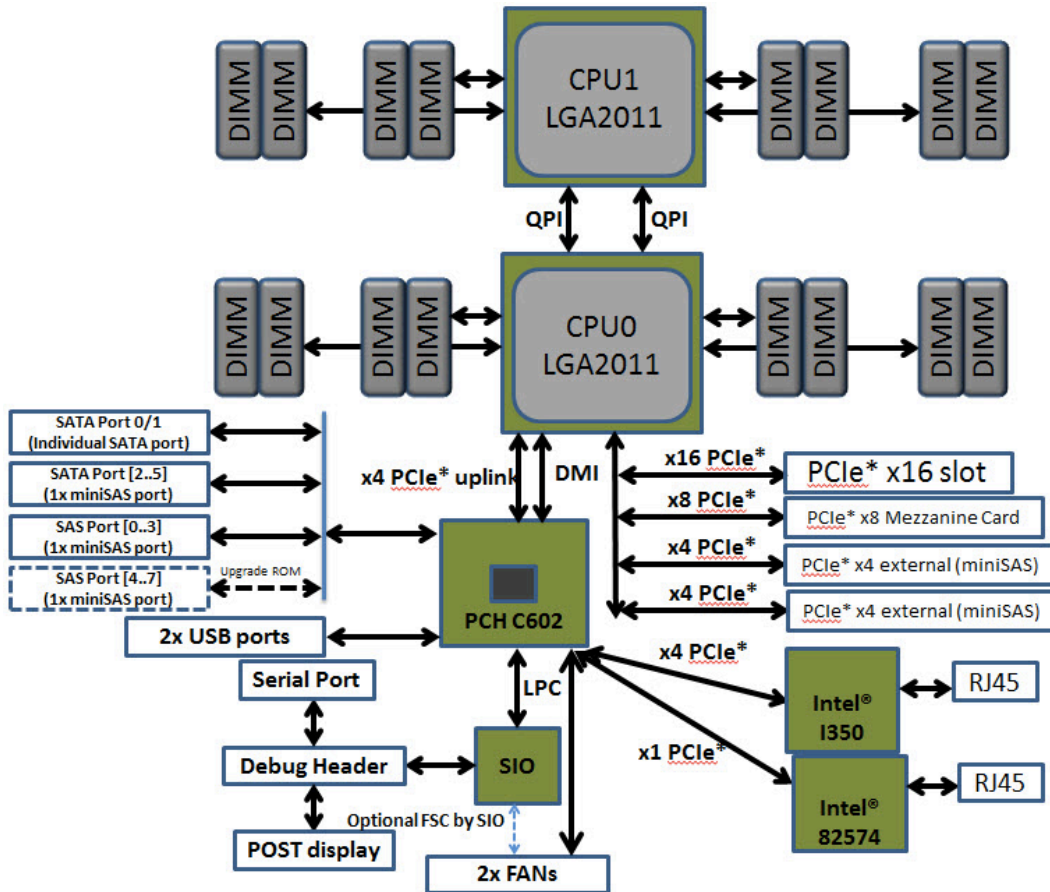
DIMM DIMM
DIMM DIMM
CPU1
LGA2011
DIMM DIMM
DIMM DIMM

QPI
QPI

DIMM DIMM
DIMM DIMM
CPU0
LGA2011
DIMM DIMM
DIMM DIMM

SATA Port 0/1
(Individual SATA port)

SATA Port [2..5]
(1x miniSAS port)

SAS Port [0..3]
(1x miniSAS port)

SAS Port [4..7]
(1x miniSAS port)

Upgrade ROM

x4 PCIe* uplink
DMI

x16 PCIe*
PCIe* x16 slot
x8 PCIe*
PCIe* x8 Mezzanine Card
x4 PCIe*
PCIe* x4 external (miniSAS)
x4 PCIe*
PCIe* x4 external (miniSAS)

PCH C602

2x USB ports

Serial Port

LPC

x4 PCIe*
Intel®
I350
RJ45

x1 PCIe*
Intel®
82574
RJ45

Debug Header
SIO

Optional FSC by SIO

POST display
2x FANs